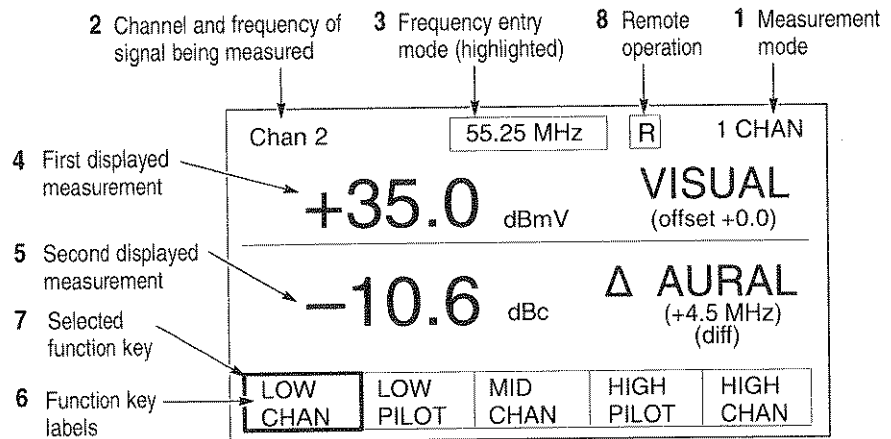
2 Channel and frequency of signal being measured

3 Frequency entry mode (highlighted)

8 Remote operation

1 Measurement mode

Chan 2

55.25 MHz

R

1 CHAN

4 First displayed measurement

+35.0 dBmV

VISUAL (offset +0.0)

5 Second displayed measurement

−10.6 dBc

Δ AURAL (+4.5 MHz) (diff)

7 Selected function key

6 Function key labels

| LOW CHAN | LOW PILOT | MID CHAN | HIGH PILOT | HIGH CHAN |
|---|---|---|---|---|